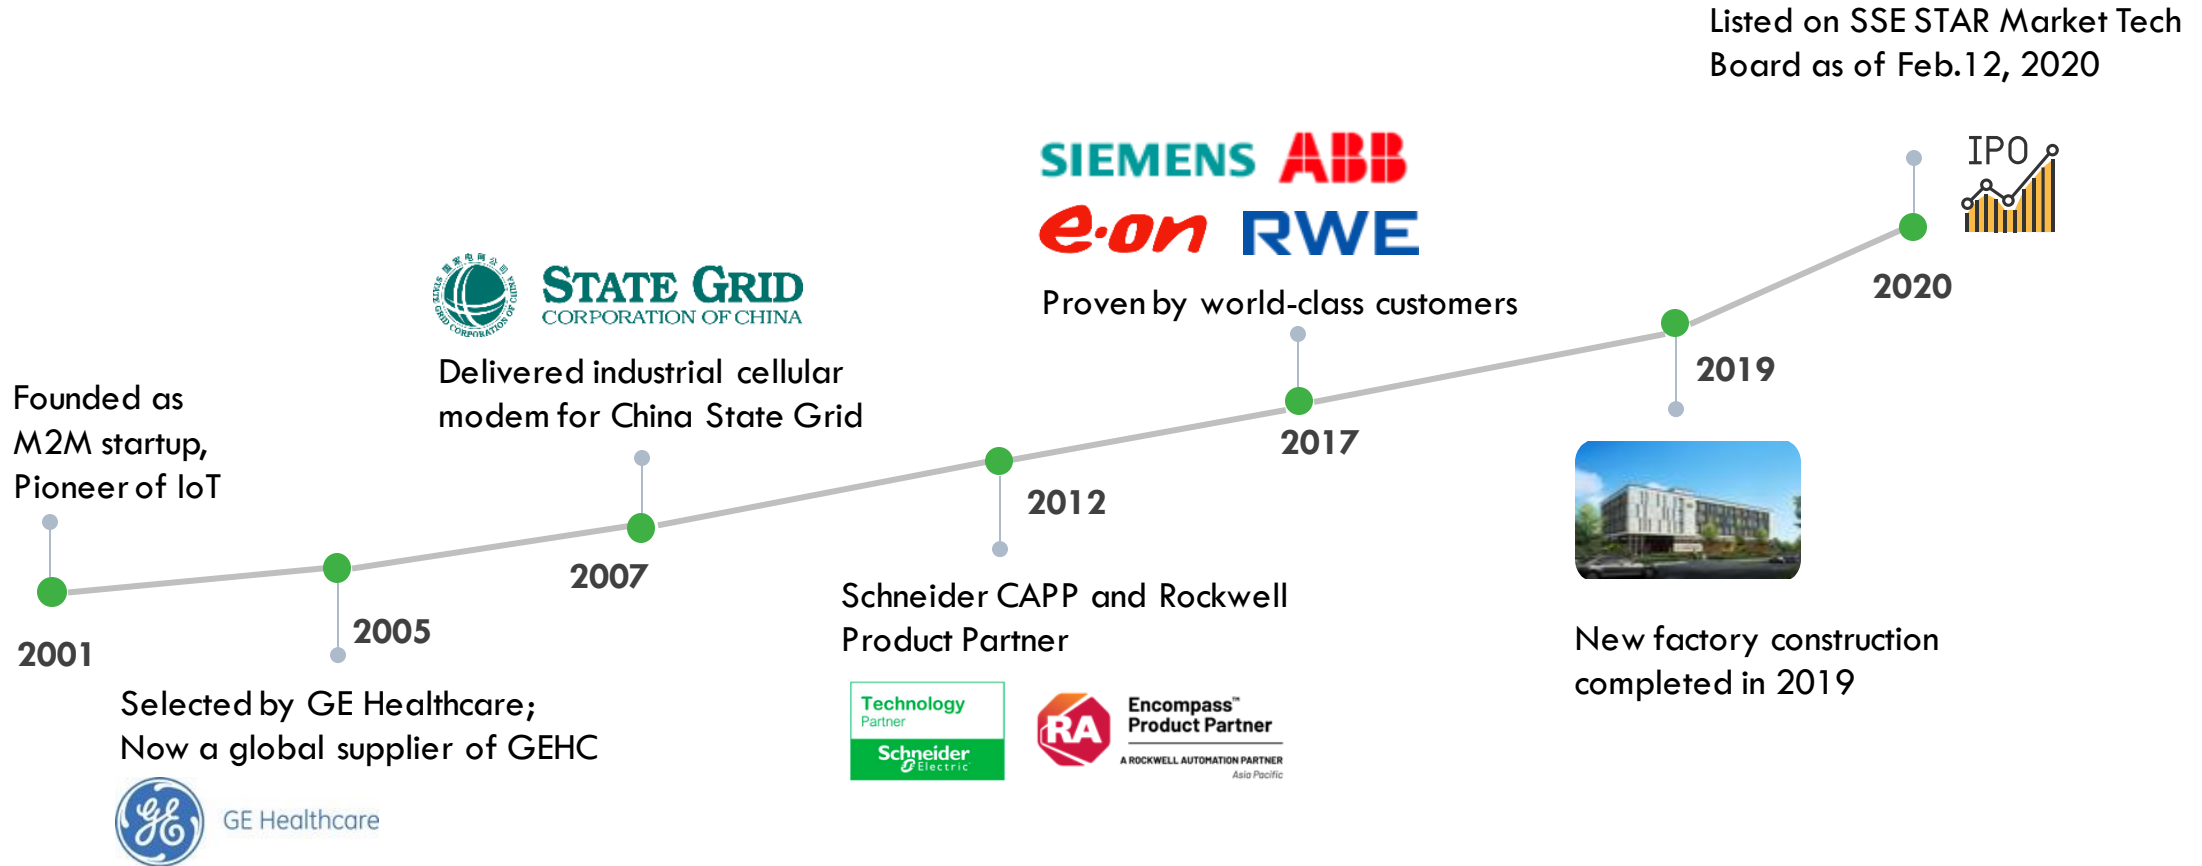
Listed on SSE STAR Market Tech Board as of Feb.12, 2020

IPO

SIEMENS ABB

e·on RWE

Proven by world-class customers

STATE GRID
CORPORATION OF CHINA

Delivered industrial cellular modem for China State Grid

Founded as M2M startup, Pioneer of IoT

2020

2019

2017

2012

2007

2005

2001

Schneider CAPP and Rockwell Product Partner

New factory construction completed in 2019

Selected by GE Healthcare; Now a global supplier of GEHC

GE Healthcare

Technology Partner
Schneider Electric

RA
Encompass™ Product Partner
A ROCKWELL AUTOMATION PARTNER
Asia Pacific